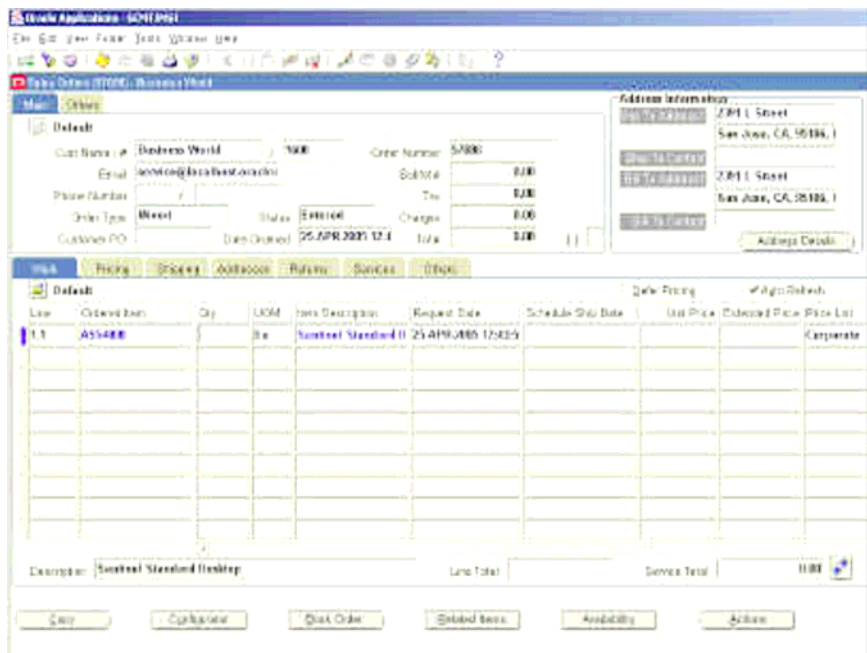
Oracle Applications - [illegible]

File Edit View Folder Tools Window Help

Sales Orders (V1000) - Business World

Main | Others

Default

Cust Name / # Business World 1608
Email service@localhost.oracle
Phone Number
Order Type Mixed
Customer PO

Order Number 57888
Status Entered
Date Ordered 25-APR-2005 12:1

Subtotal 0.00
Tax 0.00
Charges 0.00
Total 0.00

Address Information
Ship To Address 2301 L Street
San Jose, CA, 95106, I
Ship To Contact
Bill To Address 2301 L Street
San Jose, CA, 95106, I
Bill To Contact
Address Details

Main | Pricing | Shipping | Addresses | Returns | Services | Others

Default
Defer Pricing
Auto Refresh

| Line | Ordered Item | Qty | UOM | Item Description | Request Date | Schedule Ship Date | Unit Price | Extended Price | Price List |
|---|---|---|---|---|---|---|---|---|---|
| 1.1 | AS54888 | | Ea | Sentinel Standard D | 25-APR-2005 12:03:5 | | | | Corporate |

Description Sentinel Standard Desktop
Line Total
Service Total 0.00

Copy | Configurator | Book Order | Related Items | Availability | Actions